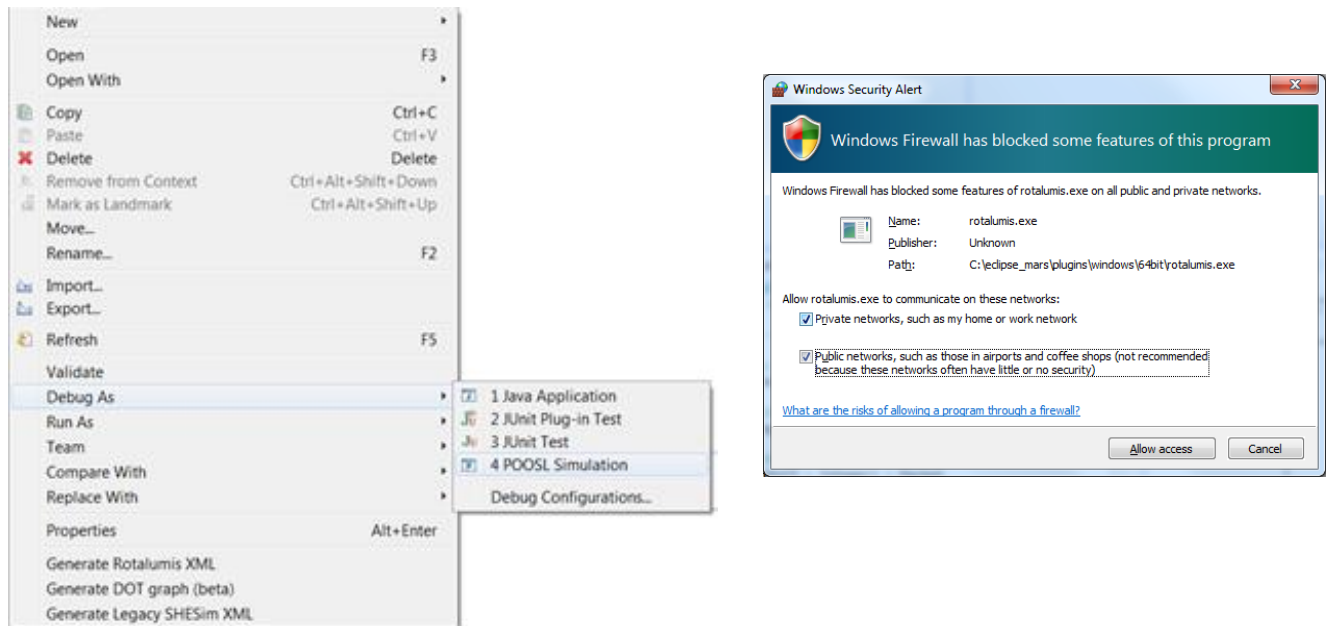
New
Open F3
Open With
Copy Ctrl+C
Paste Ctrl+V
Delete Delete
Remove from Context Ctrl+Alt+Shift+Down
Mark as Landmark Ctrl+Alt+Shift+Up
Move...
Rename... F2
Import...
Export...
Refresh F5
Validate
Debug As
Run As
Team
Compare With
Replace With
Properties Alt+Enter
Generate Rotalumis XML
Generate DOT graph (beta)
Generate Legacy SHESim XML

1 Java Application
2 JUnit Plug-in Test
3 JUnit Test
4 POOSL Simulation
Debug Configurations...

Windows Security Alert
Windows Firewall has blocked some features of this program
Windows Firewall has blocked some features of rotalumis.exe on all public and private networks.
Name: rotalumis.exe
Publisher: Unknown
Path: C:\eclipse_mars\plugins\windows\64bit\rotalumis.exe
Allow rotalumis.exe to communicate on these networks:
Private networks, such as my home or work network
Public networks, such as those in airports and coffee shops (not recommended because these networks often have little or no security)
What are the risks of allowing a program through a firewall?
Allow access
Cancel